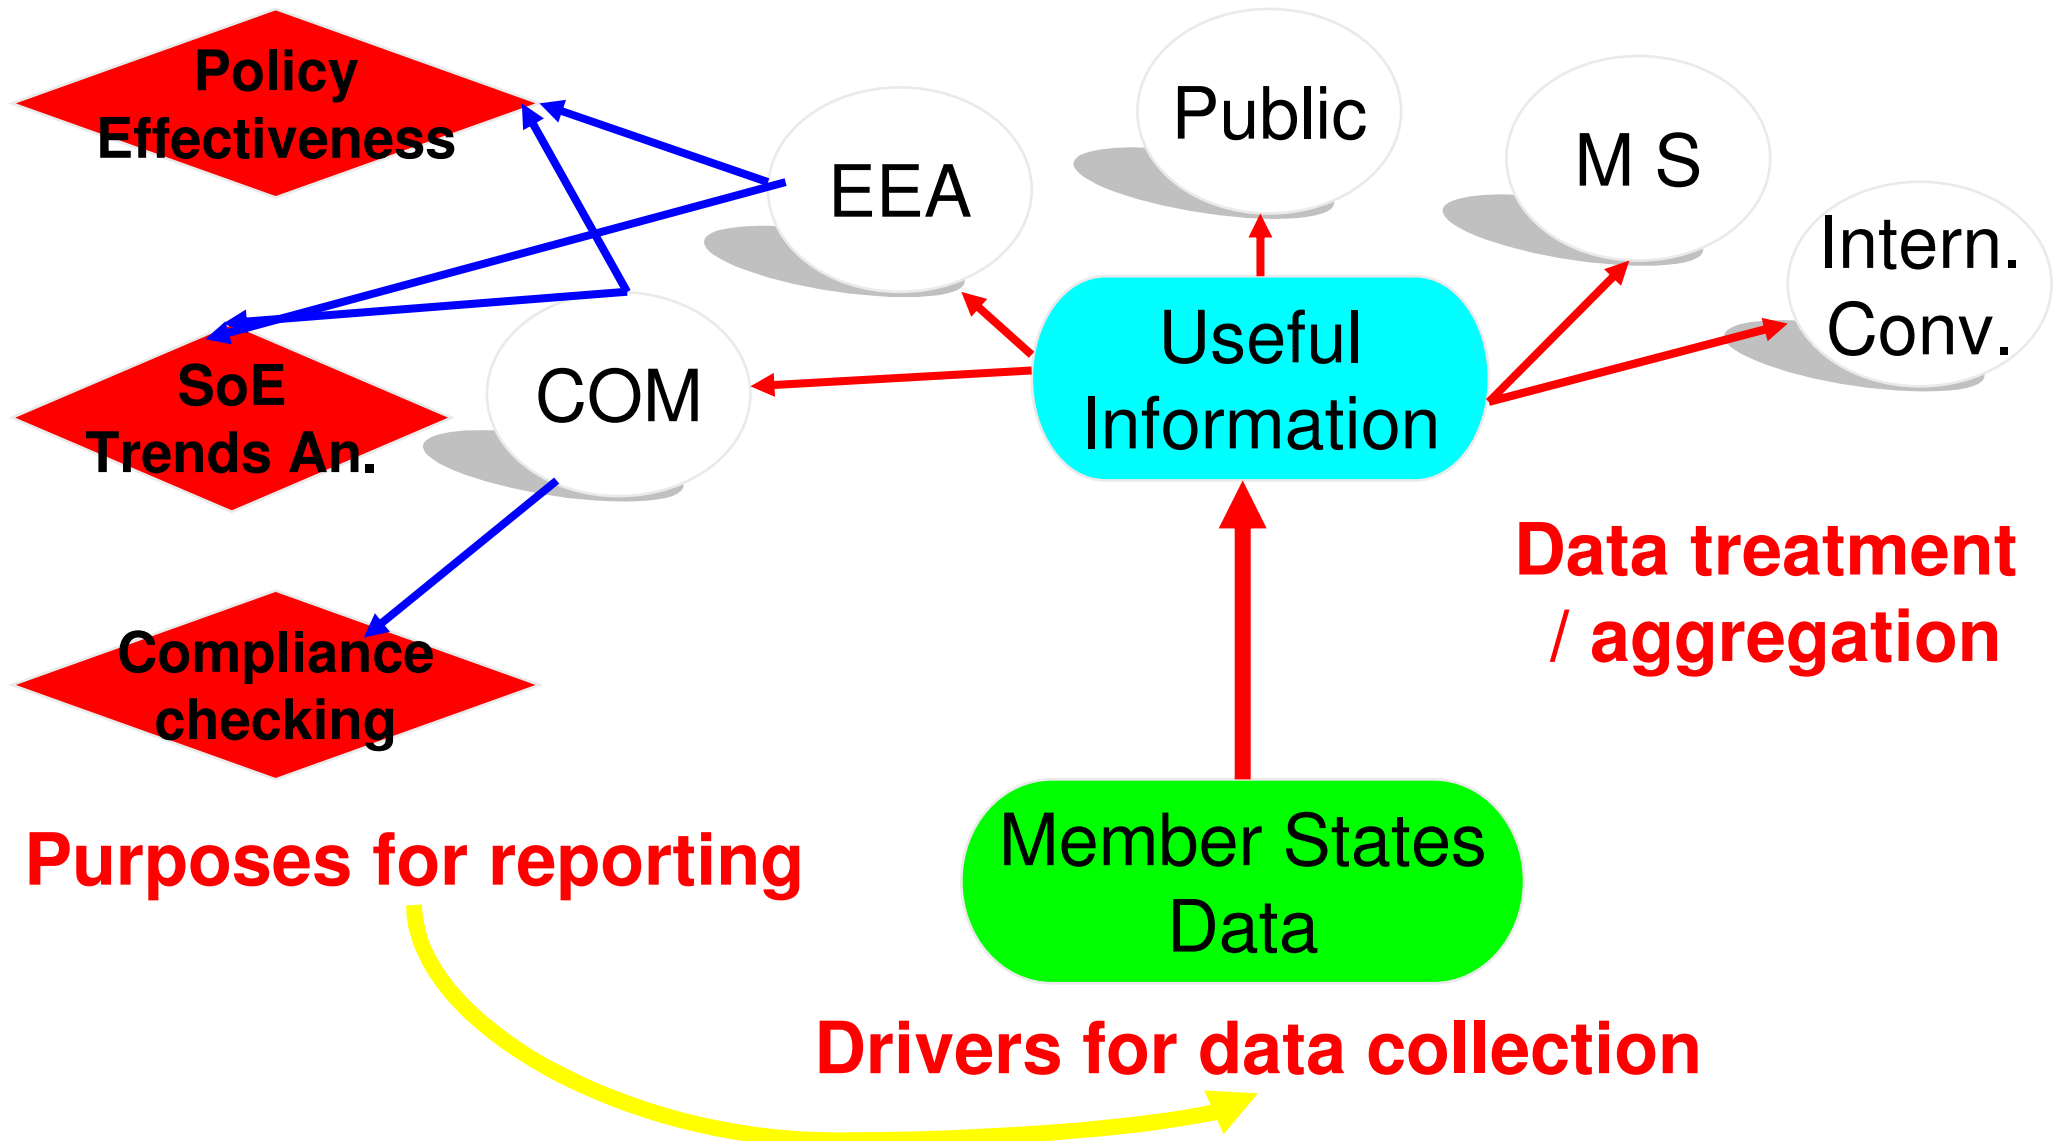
Policy Effectiveness

Public

M S

EEA

Intern. Conv.

Useful Information

SoE Trends An.

COM

Data treatment / aggregation

Compliance checking

Purposes for reporting

Member States Data

Drivers for data collection